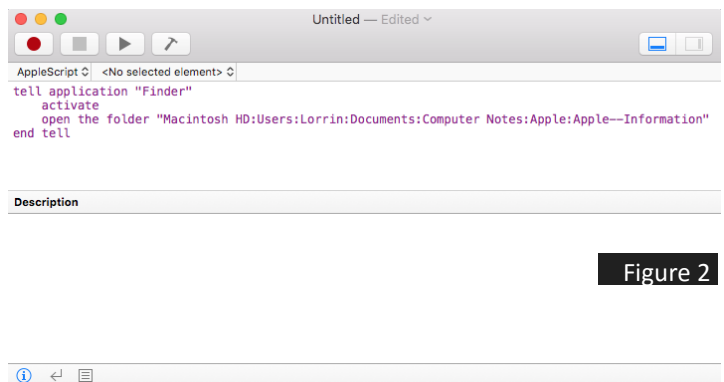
Untitled — Edited

AppleScript <No selected element>

tell application "Finder"
activate
open the folder "Macintosh HD:Users:Lorrin:Documents:Computer Notes:Apple:Apple--Information"
end tell

Description

Figure 2